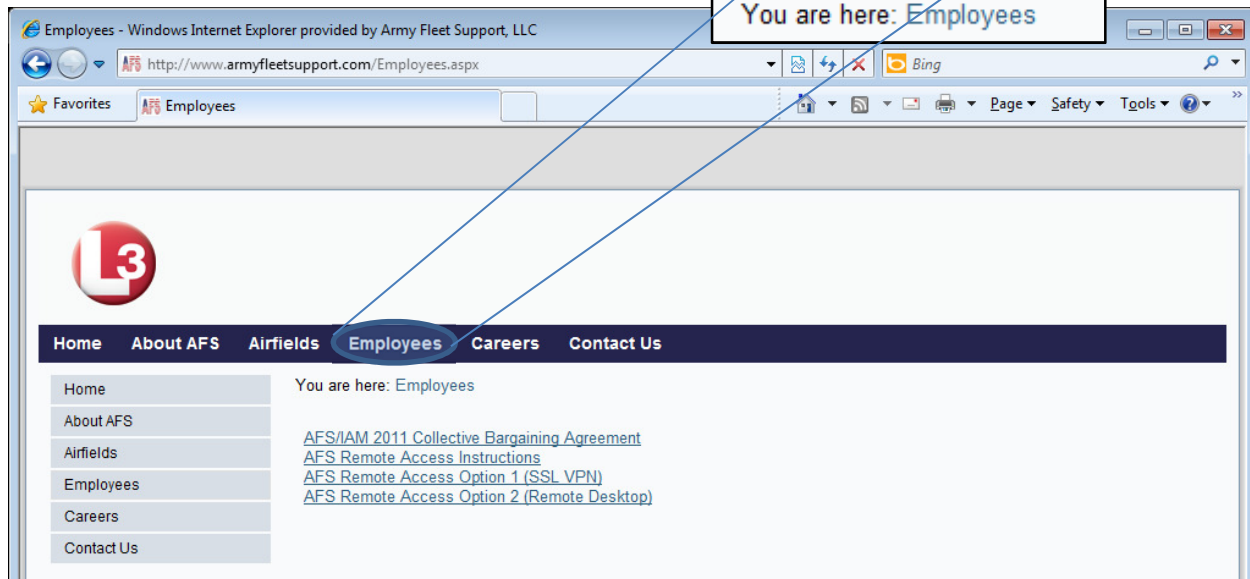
You are here: Employees

Employees - Windows Internet Explorer provided by Army Fleet Support, LLC

http://www.armyfleetsupport.com/Employees.aspx

Bing

Favorites

Employees

Page ▾ Safety ▾ Tools ▾

L3

Home About AFS Airfields Employees Careers Contact Us

Home
About AFS
Airfields
Employees
Careers
Contact Us

You are here: Employees

AFS/IAM 2011 Collective Bargaining Agreement
AFS Remote Access Instructions
AFS Remote Access Option 1 (SSL VPN)
AFS Remote Access Option 2 (Remote Desktop)